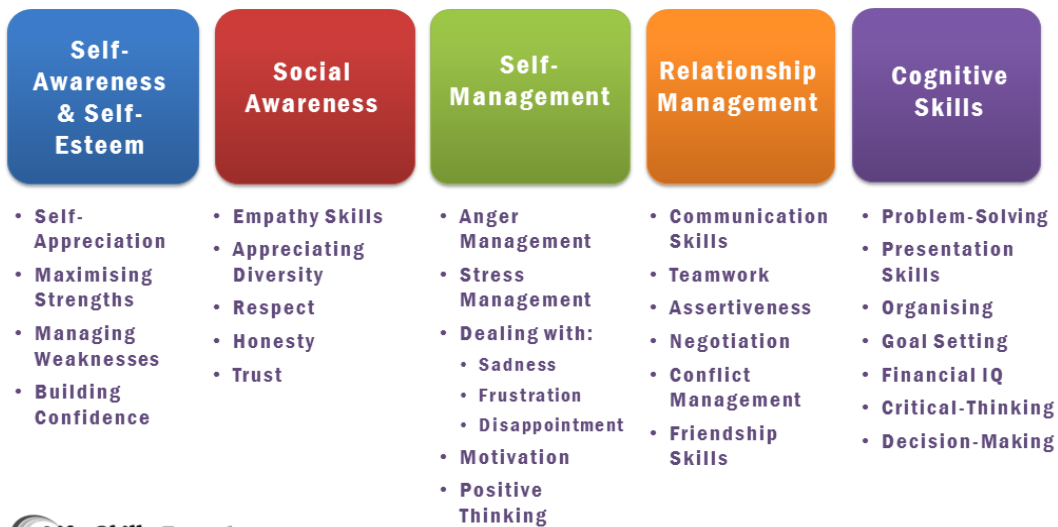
Self-Awareness & Self-Esteem

- Self-Appreciation
- Maximising Strengths
- Managing Weaknesses
- Building Confidence

Social Awareness

- Empathy Skills
- Appreciating Diversity
- Respect
- Honesty
- Trust

Self-Management

- Anger Management
- Stress Management
- Dealing with:
  - Sadness
  - Frustration
  - Disappointment
- Motivation
- Positive Thinking

Relationship Management

- Communication Skills
- Teamwork
- Assertiveness
- Negotiation
- Conflict Management
- Friendship Skills

Cognitive Skills

- Problem-Solving
- Presentation Skills
- Organising
- Goal Setting
- Financial IQ
- Critical-Thinking
- Decision-Making

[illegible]